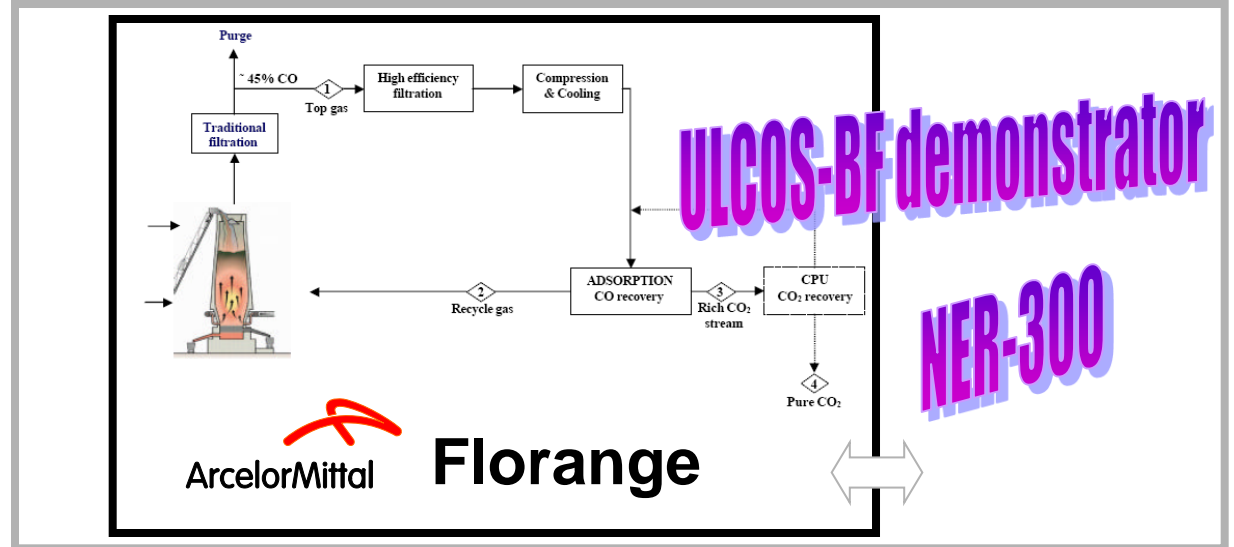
Purge

~ 45% CO

1

Top gas

High efficiency filtration

Compression & Cooling

Traditional filtration

ULCOS-BF demonstrator

ADSORPTION CO recovery

3

Rich $CO_2$ stream

CPU $CO_2$ recovery

2

Recycle gas

NER-300

4

Pure $CO_2$

ArcelorMittal

Florange